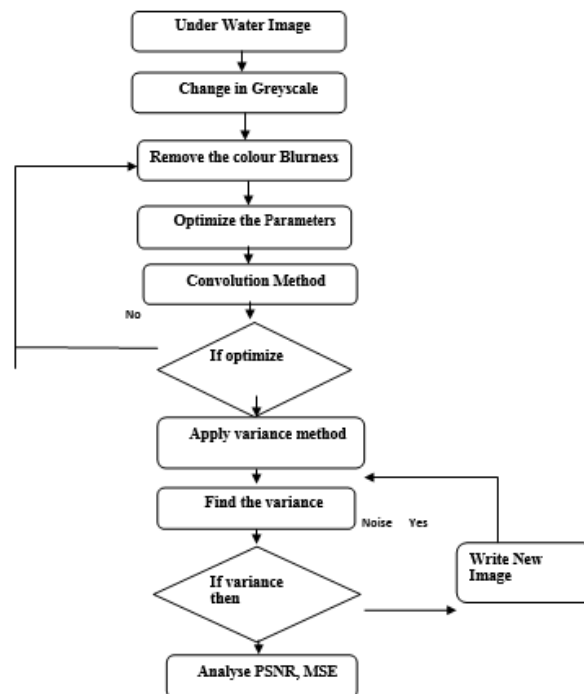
Under Water Image

Change in Greyscale

Remove the colour Blurness

Optimize the Parameters

Convolution Method

No

If optimize

Apply variance method

Find the variance

Noise Yes

Write New Image

If variance then

Analyse PSNR, MSE